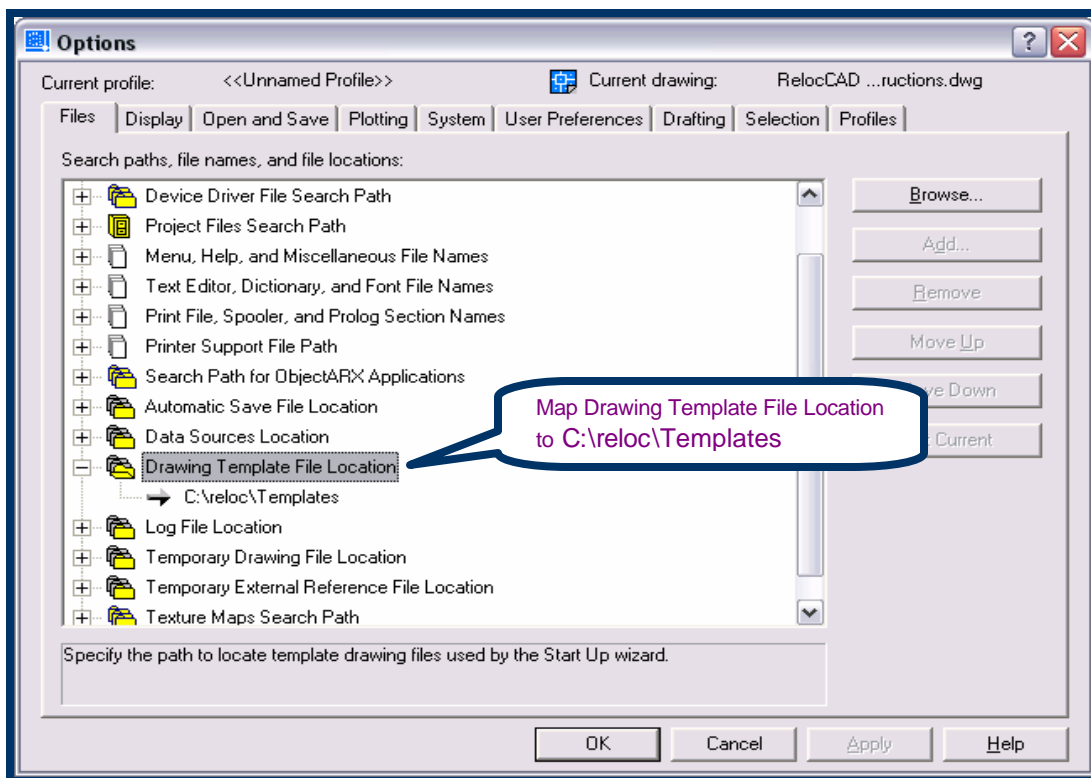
Options

Current profile: <<Unnamed Profile>> Current drawing: RelocCAD ...ructions.dwg

Files | Display | Open and Save | Plotting | System | User Preferences | Drafting | Selection | Profiles

Search paths, file names, and file locations:

Device Driver File Search Path
Project Files Search Path
Menu, Help, and Miscellaneous File Names
Text Editor, Dictionary, and Font File Names
Print File, Spooler, and Prolog Section Names
Printer Support File Path
Search Path for ObjectARX Applications
Automatic Save File Location
Data Sources Location
Drawing Template File Location
C:\reloc\Templates
Log File Location
Temporary Drawing File Location
Temporary External Reference File Location
Texture Maps Search Path

Browse...
Add...
Remove
Move Up
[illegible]ve Down
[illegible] Current

Map Drawing Template File Location to C:\reloc\Templates

Specify the path to locate template drawing files used by the Start Up wizard.

OK Cancel Apply Help